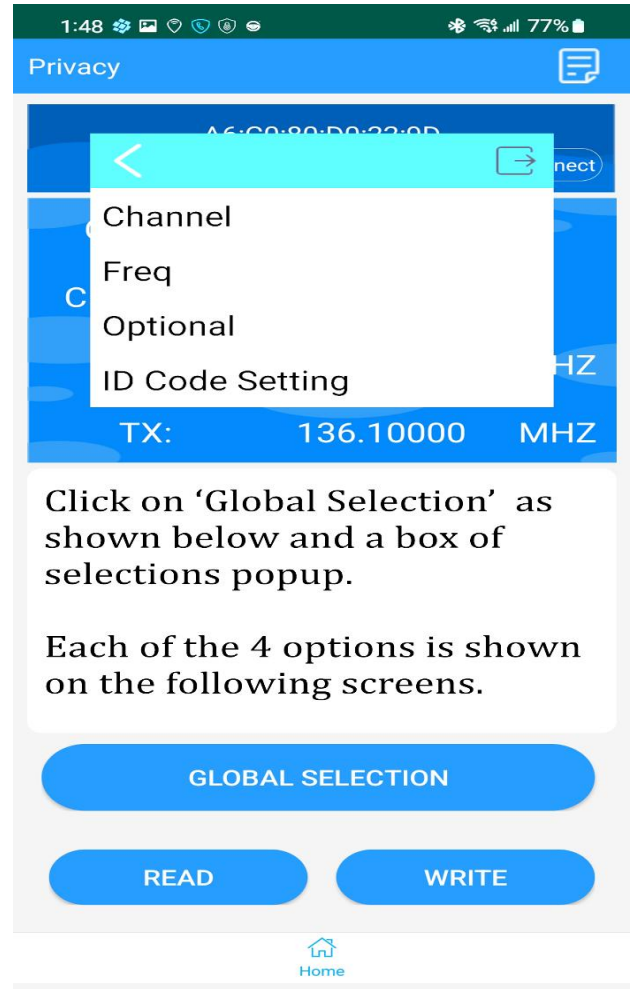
1:48 77%

Privacy

A6:C0:80:D0:22:9D

nect

Channel

Freq

Optional

ID Code Setting

C

HZ

TX: 136.10000 MHZ

Click on ‘Global Selection’ as shown below and a box of selections popup.

Each of the 4 options is shown on the following screens.

GLOBAL SELECTION

READ

WRITE

Home